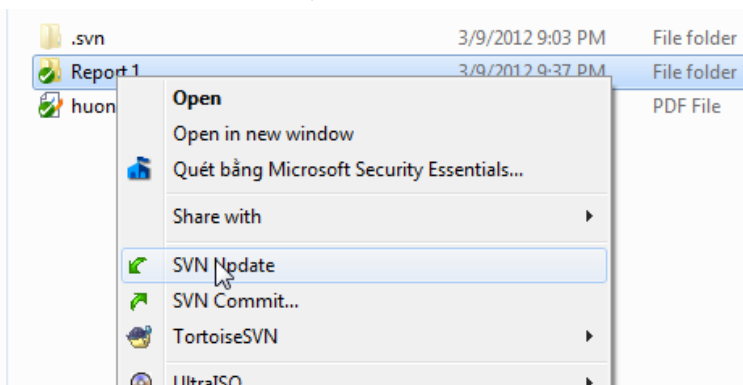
.svn 3/9/2012 9:03 PM File folder
Report 1 3/9/2012 9:37 PM File folder
huon PDF File

Open
Open in new window
Quét bằng Microsoft Security Essentials...
Share with
SVN Update
SVN Commit...
TortoiseSVN
UltraISO